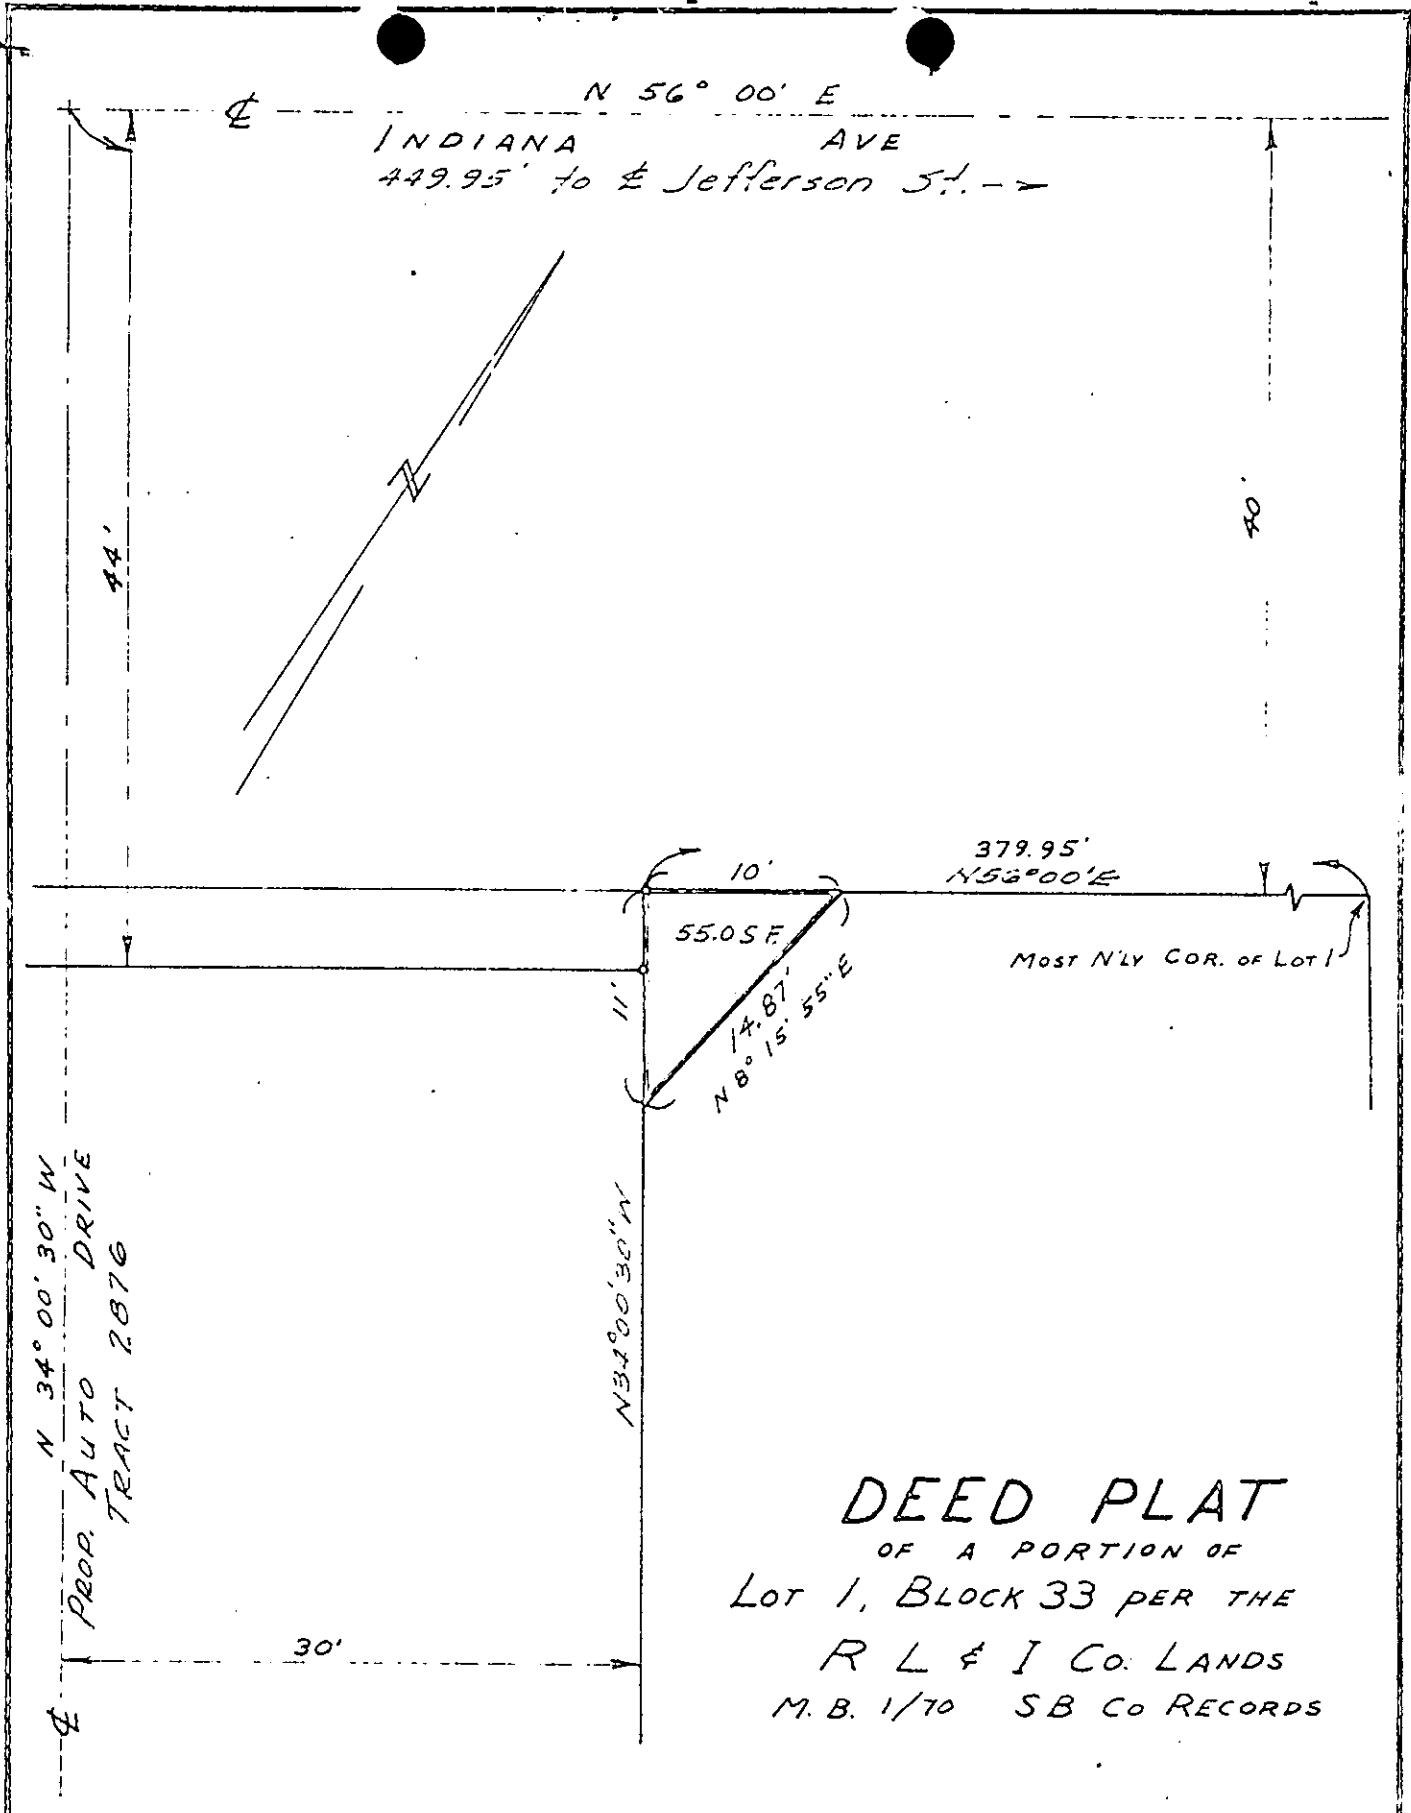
N 56° 00' E

℄

INDIANA AVE

449.95' to ℄ Jefferson St. →

N

44'

40'

10'

379.95'
N56°00'E

55.0 S.F.

14.87'
N 8° 15' 55" E

11'

MOST N'LY COR. OF LOT 1

N 34° 00' 30" W

PROP. AUTO DRIVE
TRACT 2876

N34°00'30"W

DEED PLAT
OF A PORTION OF
LOT 1, BLOCK 33 PER THE
R L & I CO. LANDS
M.B. 1/70 SB CO RECORDS

30'

℄